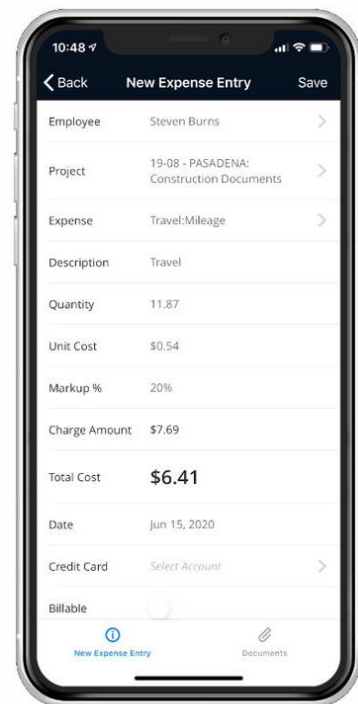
10:48

Back New Expense Entry Save

Employee Steven Burns

Project 19-08 - PASADENA: Construction Documents

Expense Travel:Mileage

Description Travel

Quantity 11.87

Unit Cost $0.54

Markup % 20%

Charge Amount $7.69

Total Cost $6.41

Date Jun 15, 2020

Credit Card Select Account

Billable

New Expense Entry

Documents